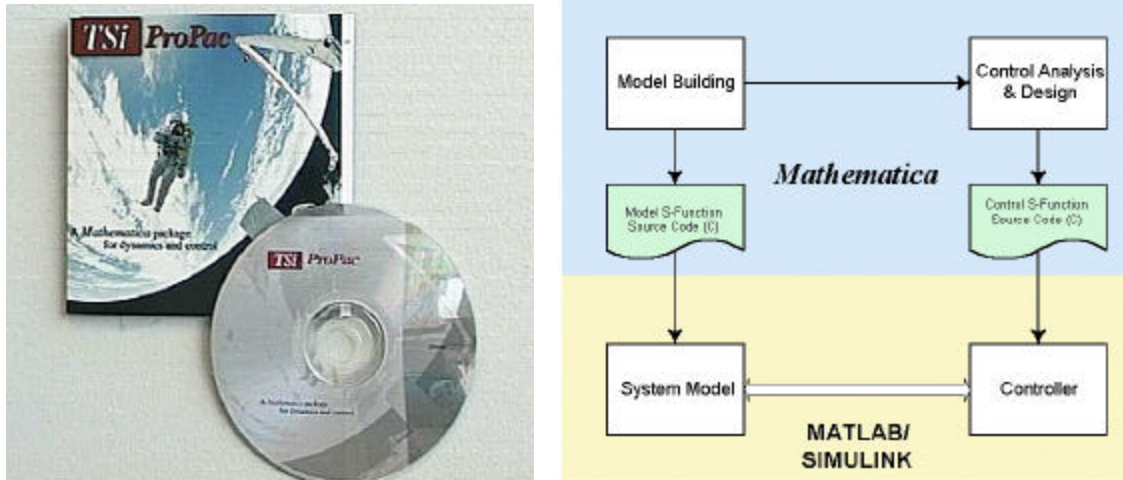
TSi ProPac

A Mathematica package for dynamics and control

TSi ProPac

A Mathematica package for Dynamics and Control

Model Building

Control Analysis & Design

Mathematica

Model S-Function Source Code (C)

Control S-Function Source Code (C)

System Model

Controller

MATLAB/ SIMULINK